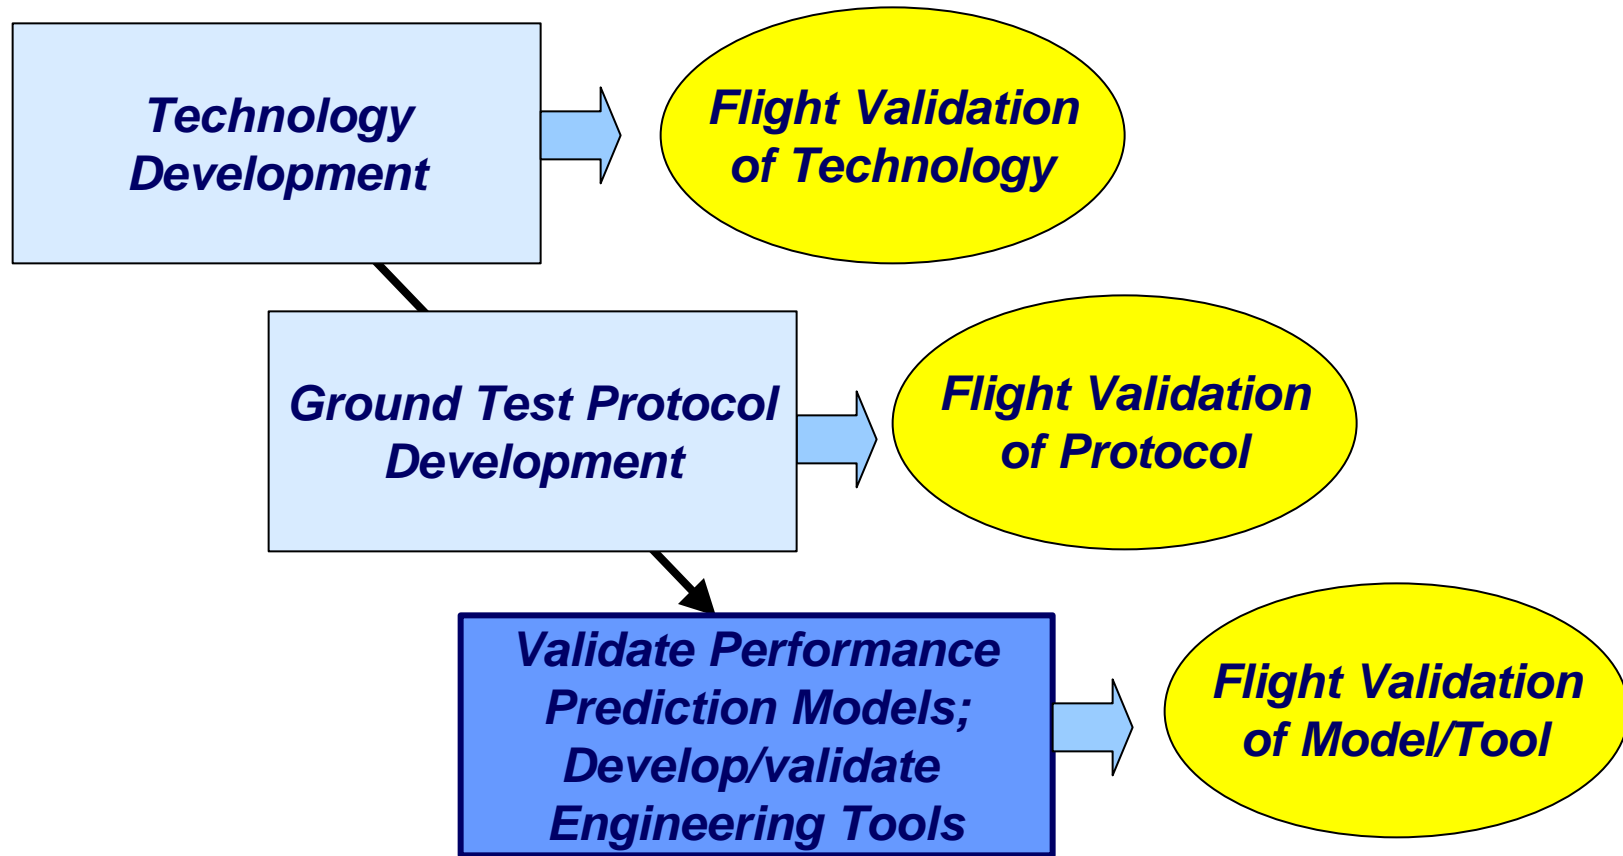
Technology Development

Flight Validation of Technology

Ground Test Protocol Development

Flight Validation of Protocol

Validate Performance Prediction Models; Develop/validate Engineering Tools

Flight Validation of Model/Tool